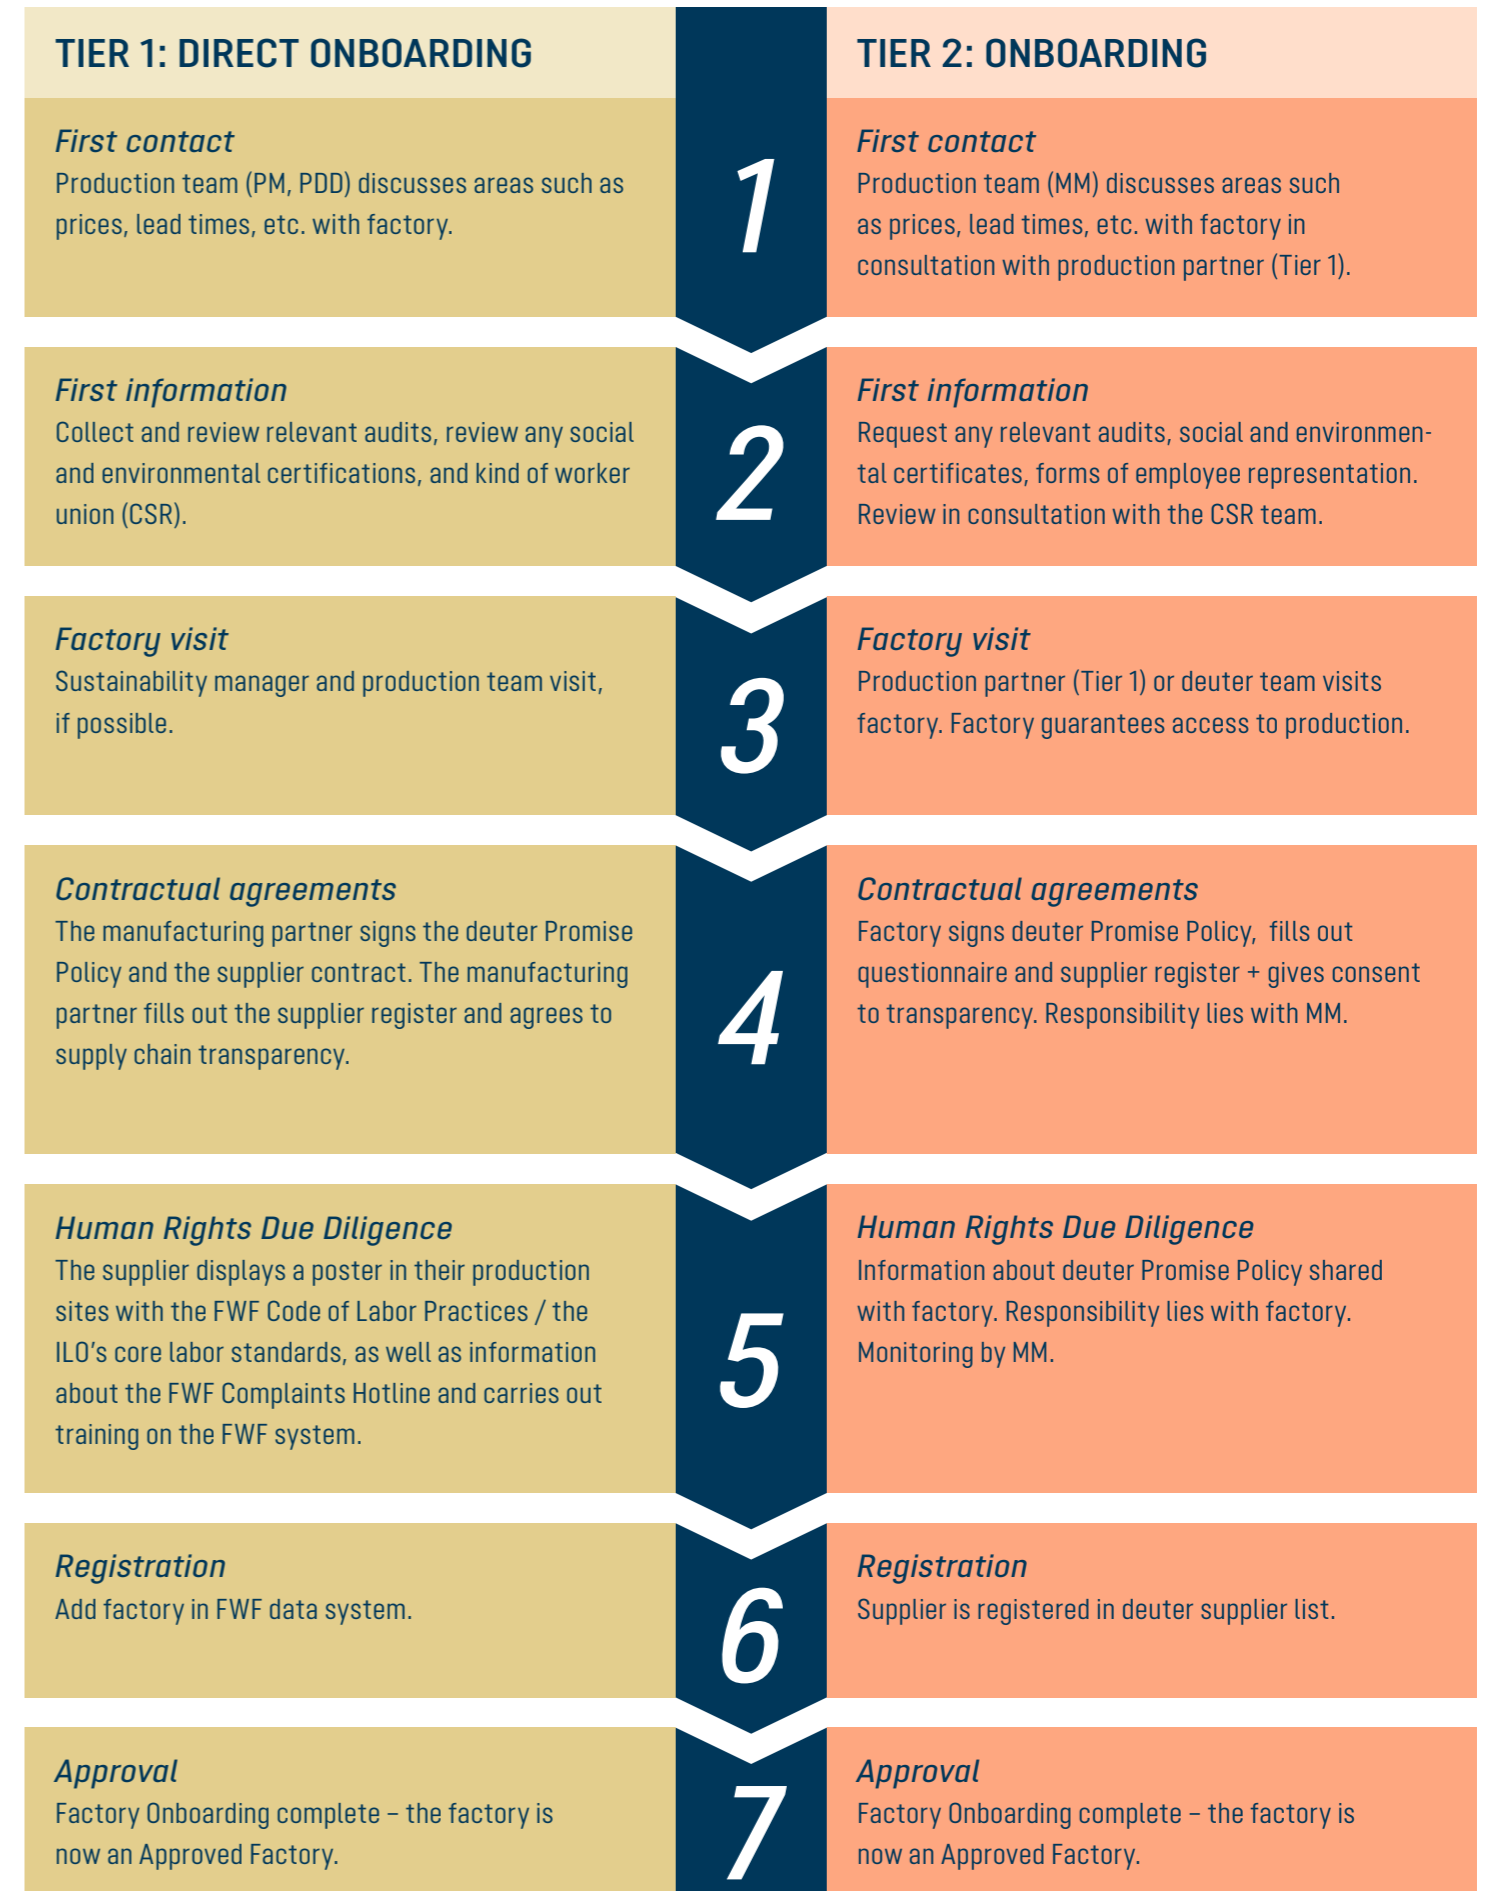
| TIER 1: DIRECT ONBOARDING | | TIER 2: ONBOARDING |
|---|---|---|
| *First contact* Production team (PM, PDD) discusses areas such as prices, lead times, etc. with factory. | 1 | *First contact* Production team (MM) discusses areas such as prices, lead times, etc. with factory in consultation with production partner (Tier 1). |
| *First information* Collect and review relevant audits, review any social and environmental certifications, and kind of worker union (CSR). | 2 | *First information* Request any relevant audits, social and environmental certificates, forms of employee representation. Review in consultation with the CSR team. |
| *Factory visit* Sustainability manager and production team visit, if possible. | 3 | *Factory visit* Production partner (Tier 1) or deuter team visits factory. Factory guarantees access to production. |
| *Contractual agreements* The manufacturing partner signs the deuter Promise Policy and the supplier contract. The manufacturing partner fills out the supplier register and agrees to supply chain transparency. | 4 | *Contractual agreements* Factory signs deuter Promise Policy, fills out questionnaire and supplier register + gives consent to transparency. Responsibility lies with MM. |
| *Human Rights Due Diligence* The supplier displays a poster in their production sites with the FWF Code of Labor Practices / the ILO's core labor standards, as well as information about the FWF Complaints Hotline and carries out training on the FWF system. | 5 | *Human Rights Due Diligence* Information about deuter Promise Policy shared with factory. Responsibility lies with factory. Monitoring by MM. |
| *Registration* Add factory in FWF data system. | 6 | *Registration* Supplier is registered in deuter supplier list. |
| *Approval* Factory Onboarding complete – the factory is now an Approved Factory. | 7 | *Approval* Factory Onboarding complete – the factory is now an Approved Factory. |